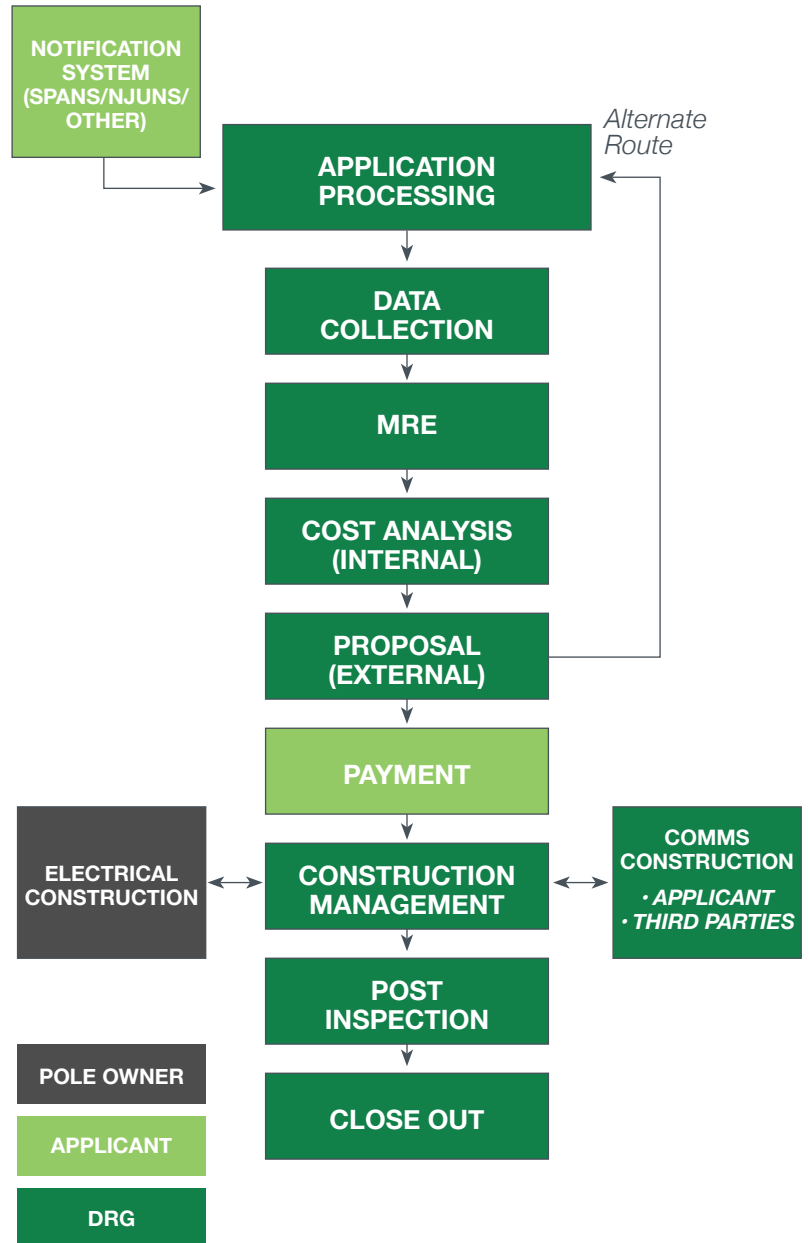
NOTIFICATION SYSTEM (SPANS/NJUNS/ OTHER)

Alternate Route

APPLICATION PROCESSING

DATA COLLECTION

MRE

COST ANALYSIS (INTERNAL)

PROPOSAL (EXTERNAL)

PAYMENT

ELECTRICAL CONSTRUCTION

CONSTRUCTION MANAGEMENT

COMMS CONSTRUCTION
• APPLICANT
• THIRD PARTIES

POST INSPECTION

CLOSE OUT

POLE OWNER

APPLICANT

DRG